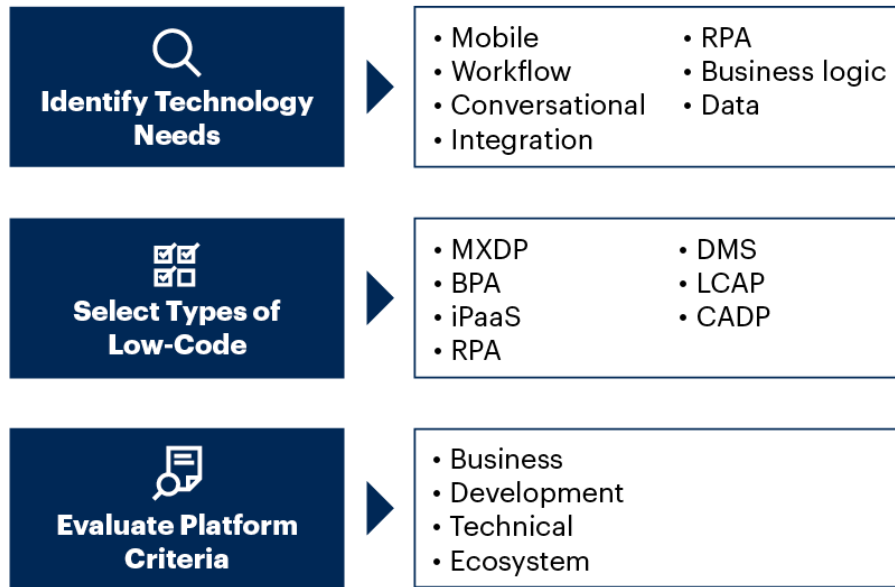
Identify Technology Needs

• Mobile
• Workflow
• Conversational
• Integration

• RPA
• Business logic
• Data

Select Types of Low-Code

• MXDP
• BPA
• iPaaS
• RPA

• DMS
• LCAP
• CADP

Evaluate Platform Criteria

• Business
• Development
• Technical
• Ecosystem